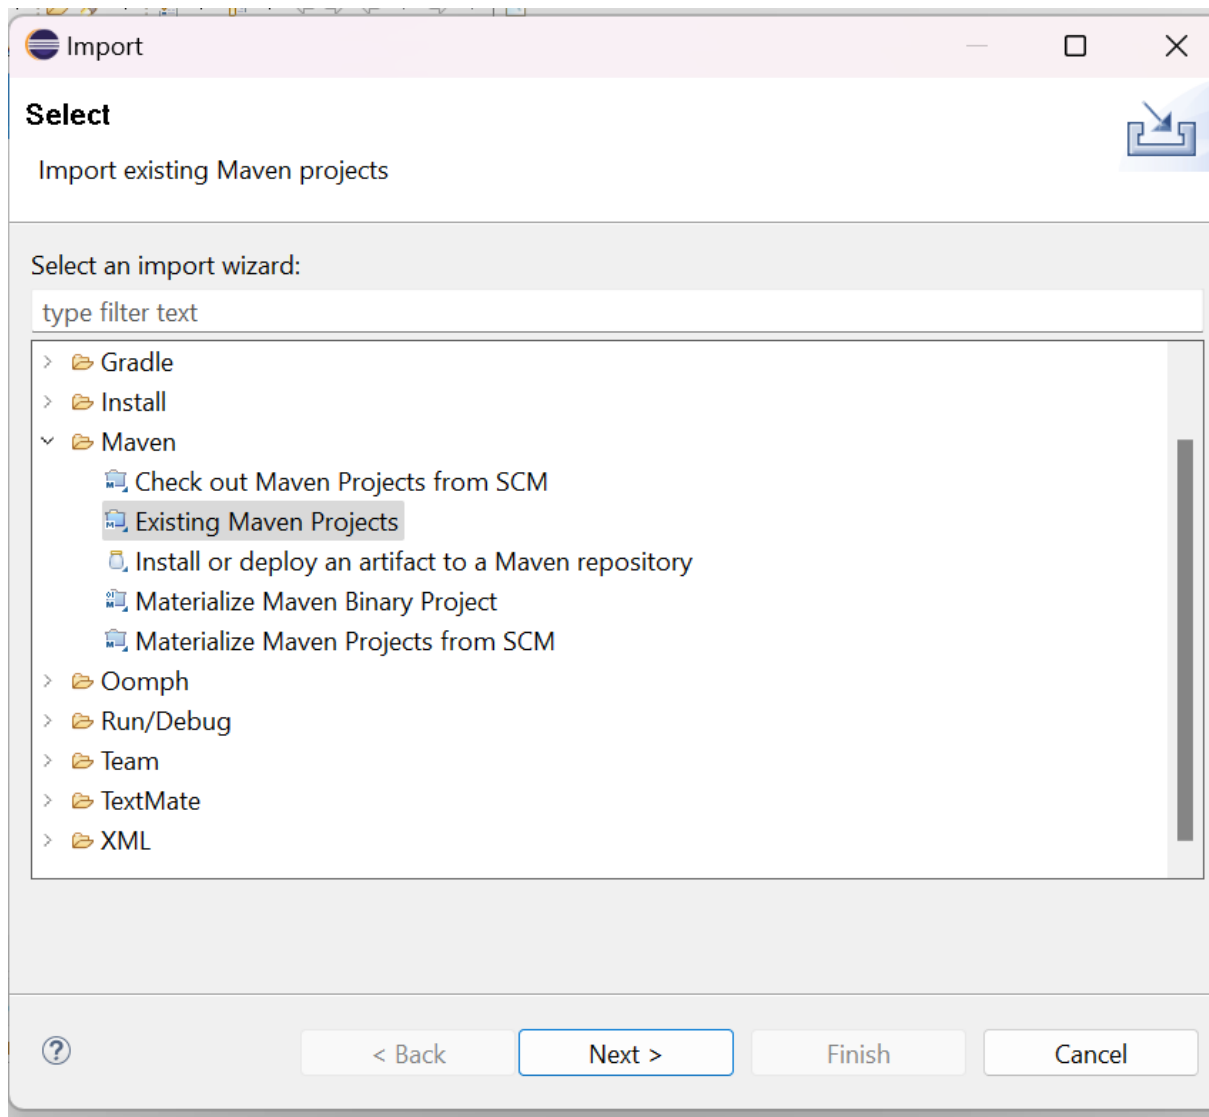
Import

Select

Import existing Maven projects

Select an import wizard:

type filter text

Gradle
Install
Maven
Check out Maven Projects from SCM
Existing Maven Projects
Install or deploy an artifact to a Maven repository
Materialize Maven Binary Project
Materialize Maven Projects from SCM
Oomph
Run/Debug
Team
TextMate
XML

?

< Back

Next >

Finish

Cancel